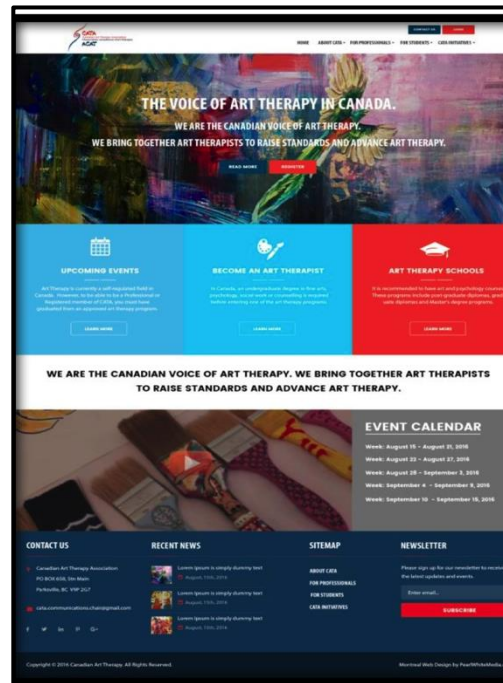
CATA ACAT

CONTACT US LOGIN

HOME ABOUT CATA FOR PROFESSIONALS FOR STUDENTS CATA INITIATIVES

THE VOICE OF ART THERAPY IN CANADA.

WE ARE THE CANADIAN VOICE OF ART THERAPY.

WE BRING TOGETHER ART THERAPISTS TO RAISE STANDARDS AND ADVANCE ART THERAPY.

READ MORE REGISTER

UPCOMING EVENTS

Art Therapy is currently a self-regulated field in Canada. However, to be able to be a Professional or Registered member of CATA, you must have graduated from an approved art therapy program.

LEARN MORE

BECOME AN ART THERAPIST

In Canada, an undergraduate degree in fine arts, psychology, social work or counselling is required before entering one of the art therapy programs.

LEARN MORE

ART THERAPY SCHOOLS

It is recommended to have art and psychology courses. These programs include post graduate diplomas, graduate diplomas and Master's degree programs.

LEARN MORE

WE ARE THE CANADIAN VOICE OF ART THERAPY. WE BRING TOGETHER ART THERAPISTS TO RAISE STANDARDS AND ADVANCE ART THERAPY.

EVENT CALENDAR

Week: August 15 - August 21, 2016

Week: August 22 - August 27, 2016

Week: August 28 - September 3, 2016

Week: September 4 - September 9, 2016

Week: September 10 - September 15, 2016

CONTACT US

Canadian Art Therapy Association
PO BOX 658, Stn Main
Parksville, BC V9P 2G7

cata.communications.chair@gmail.com

RECENT NEWS

Lorem Ipsum is simply dummy text
August 15th, 2016

Lorem Ipsum is simply dummy text
August 15th, 2016

Lorem Ipsum is simply dummy text
August 15th, 2016

SITEMAP

ABOUT CATA
FOR PROFESSIONALS
FOR STUDENTS
CATA INITIATIVES

NEWSLETTER

Please sign up for our newsletter to receive the latest updates and events.

Enter email...

SUBSCRIBE

Copyright © 2016 Canadian Art Therapy. All Rights Reserved.

Montreal Web Design by PearlWhiteMedia.